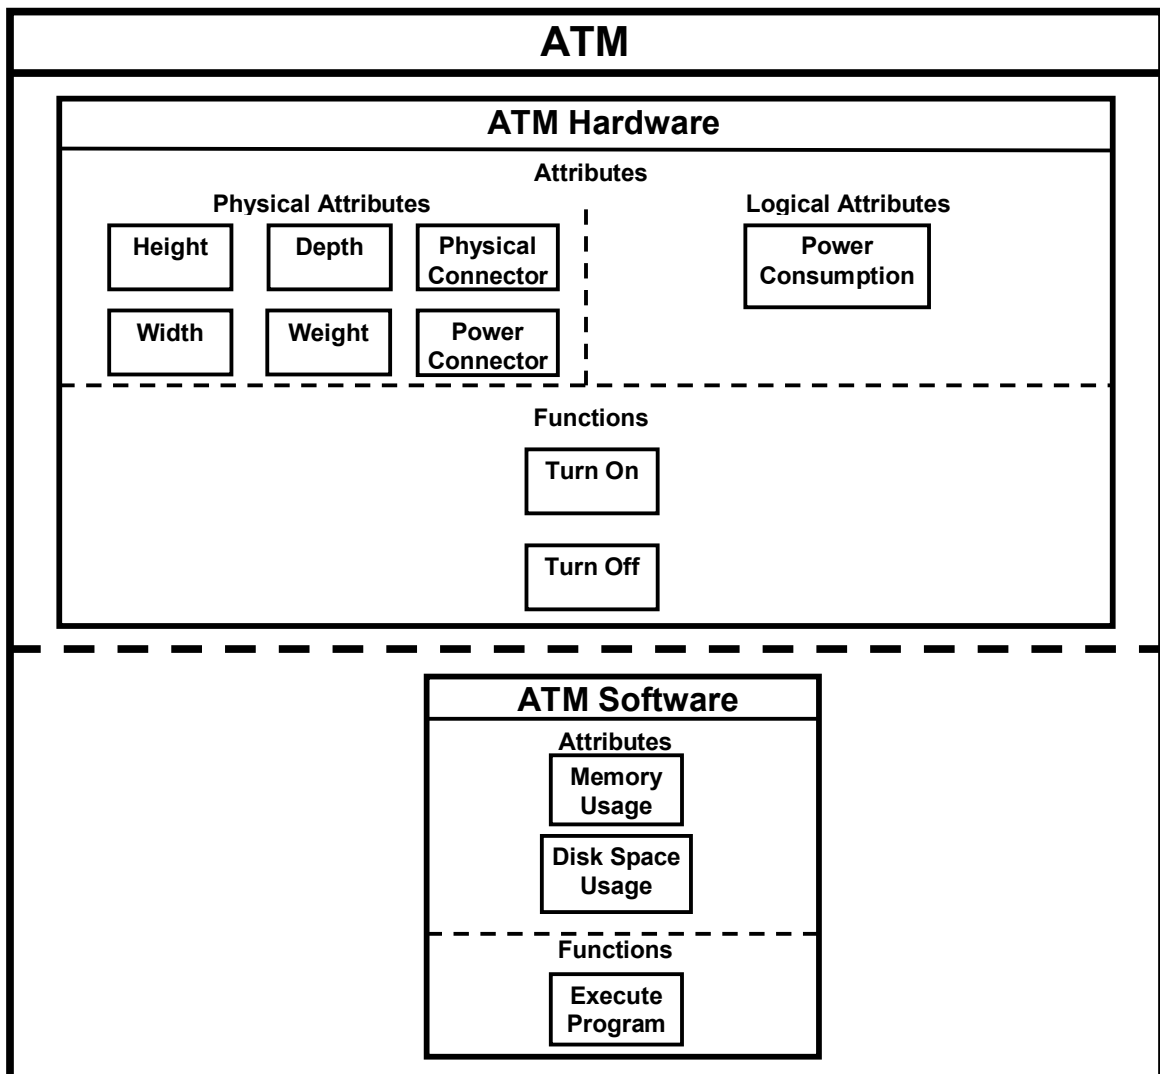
ATM

ATM Hardware

Attributes

Physical Attributes

Height

Depth

Physical Connector

Width

Weight

Power Connector

Logical Attributes

Power Consumption

Functions

Turn On

Turn Off

ATM Software

Attributes

Memory Usage

Disk Space Usage

Functions

Execute Program